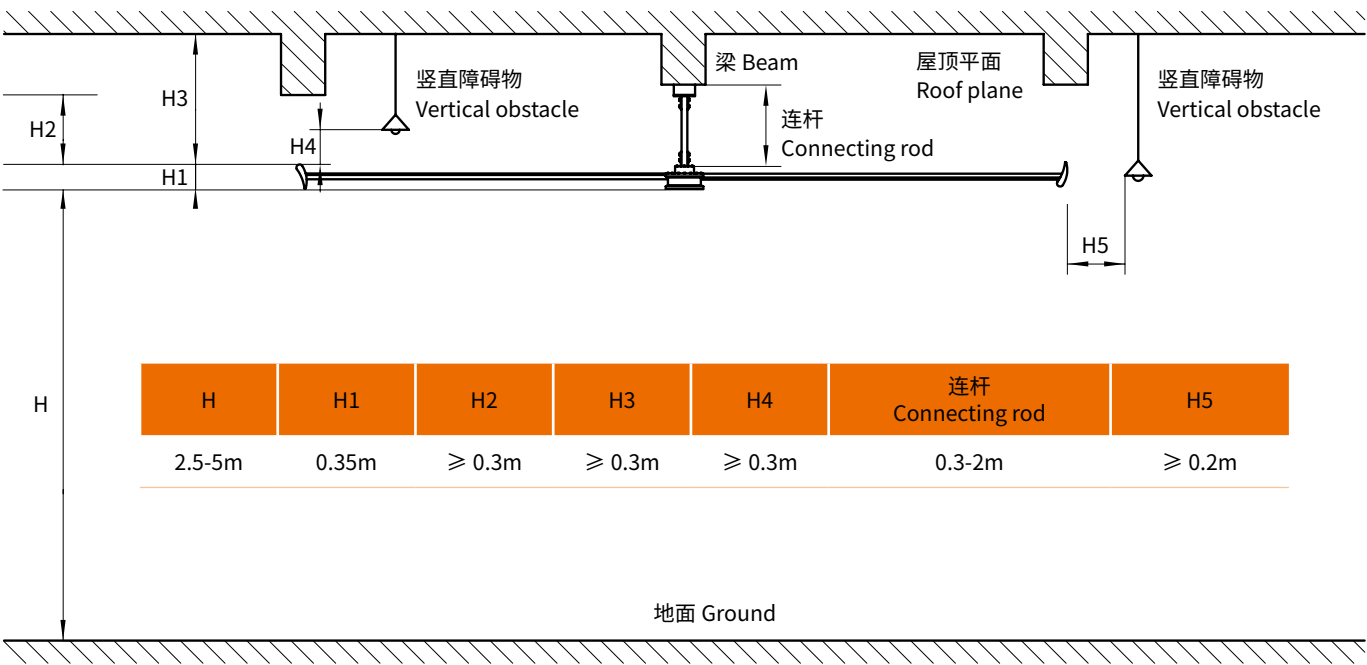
H3

H2

H4

H1

竖直障碍物
Vertical obstacle

梁 Beam

连杆
Connecting rod

屋顶平面
Roof plane

竖直障碍物
Vertical obstacle

H5

H

| H | H1 | H2 | H3 | H4 | 连杆 Connecting rod | H5 |
|---|---|---|---|---|---|---|
| 2.5-5m | 0.35m | ⩾ 0.3m | ⩾ 0.3m | ⩾ 0.3m | 0.3-2m | ⩾ 0.2m |

地面 Ground